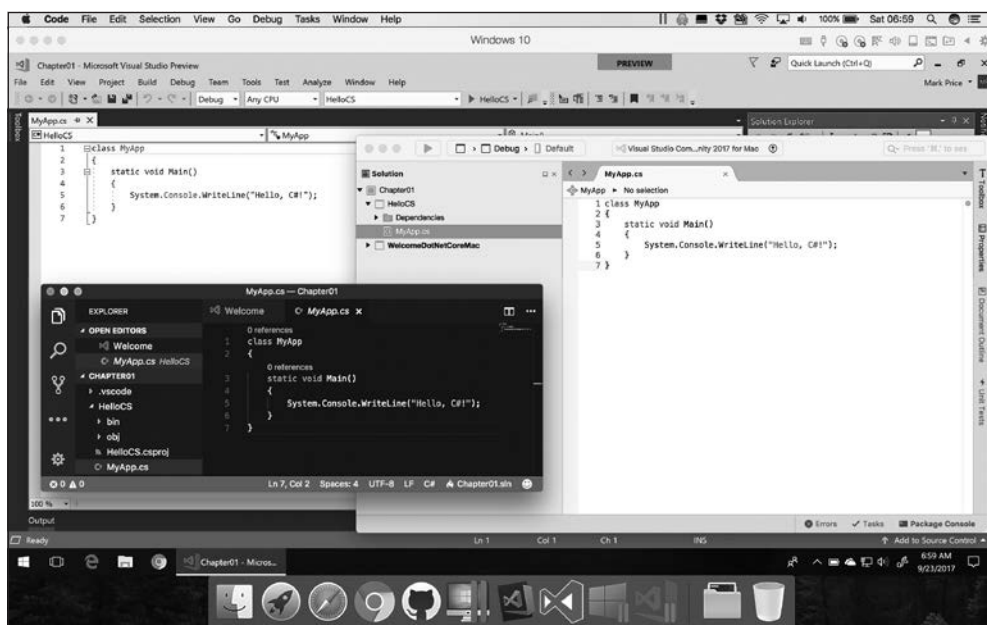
Code File Edit Selection View Go Debug Tasks Window Help
100% Sat 06:59

Windows 10

Chapter01 - Microsoft Visual Studio Preview
PREVIEW
Quick Launch (Ctrl+Q)
File Edit View Project Build Debug Team Tools Test Analyze Window Help
Mark Price
Debug Any CPU HelloCS
HelloCS
MyApp.cs
HelloCS
MyApp
Solution Explorer

1 class MyApp
2 {
3 static void Main()
4 {
5 System.Console.WriteLine("Hello, C#!");
6 }
7 }

Debug Default
Visual Studio Com...nity 2017 for Mac
Press '⌘.' to sea
Solution
Chapter01
HelloCS
Dependencies
MyApp.cs
WelcomeDotNetCoreMac
MyApp.cs
MyApp ▸ No selection
1 class MyApp
2 {
3 static void Main()
4 {
5 System.Console.WriteLine("Hello, C#!");
6 }
7 }

Toolbox
Properties
Document Outline
Unit Tests

MyApp.cs — Chapter01
EXPLORER
OPEN EDITORS
Welcome
MyApp.cs HelloCS
CHAPTER01
.vscode
HelloCS
bin
obj
HelloCS.csproj
MyApp.cs
Welcome
MyApp.cs ×
0 references
1 class MyApp
2 {
0 references
3 static void Main()
4 {
5 System.Console.WriteLine("Hello, C#!");
6 }
7 }
Ln 7, Col 2 Spaces: 4 UTF-8 LF C# Chapter01.sln
0 ⚠ 0

100 %
Output
Errors Tasks Package Console
Ready
Ln 1 Col 1 Ch 1 INS
Add to Source Control
Chapter01 - Micros...
6:59 AM
9/23/2017